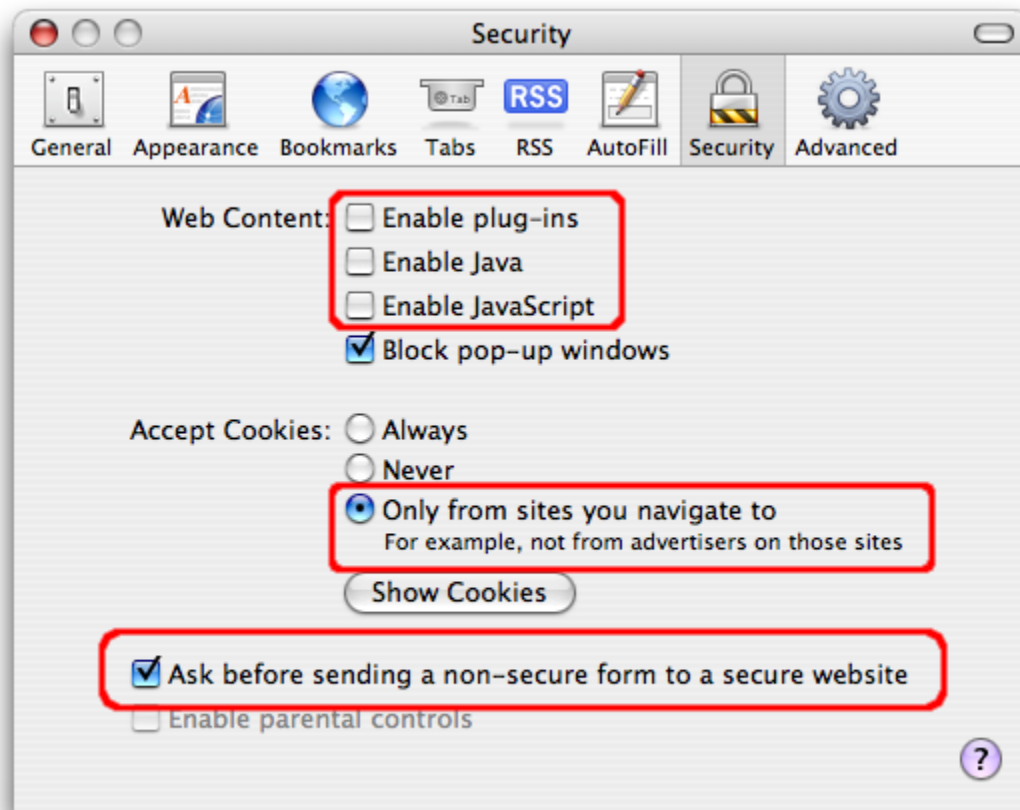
Security

Tab
RSS

General Appearance Bookmarks Tabs RSS AutoFill Security Advanced

Web Content: Enable plug-ins
Enable Java
Enable JavaScript
Block pop-up windows

Accept Cookies: Always
Never
Only from sites you navigate to
For example, not from advertisers on those sites

Show Cookies

Ask before sending a non-secure form to a secure website
Enable parental controls

?